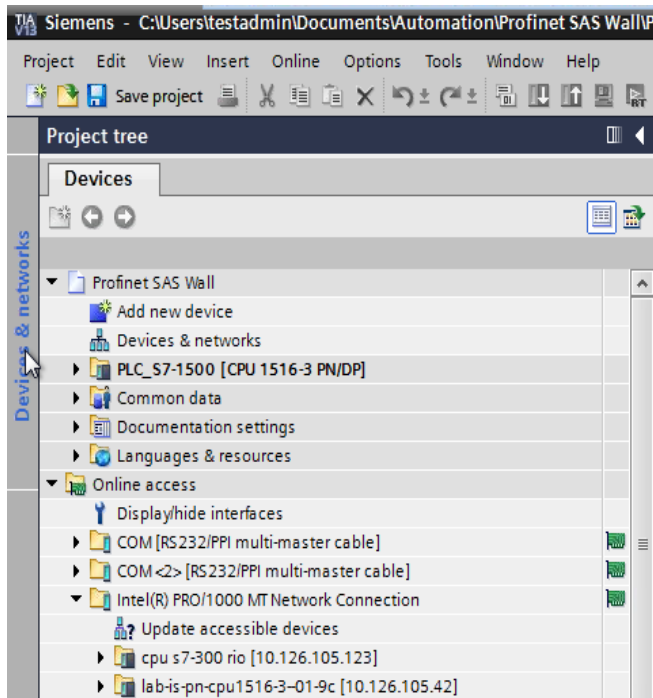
TIA V13 Siemens - C:\Users\testadmin\Documents\Automation\Profinet SAS Wall\P

Project Edit View Insert Online Options Tools Window Help

Save project

Project tree

Devices

Devices & networks

Profinet SAS Wall
Add new device
Devices & networks
PLC_S7-1500 [CPU 1516-3 PN/DP]
Common data
Documentation settings
Languages & resources
Online access
Display/hide interfaces
COM [RS232/PPI multi-master cable]
COM <2> [RS232/PPI multi-master cable]
Intel(R) PRO/1000 MT Network Connection
Update accessible devices
cpu s7-300 rio [10.126.105.123]
lab-is-pn-cpu1516-3–01-9c [10.126.105.42]